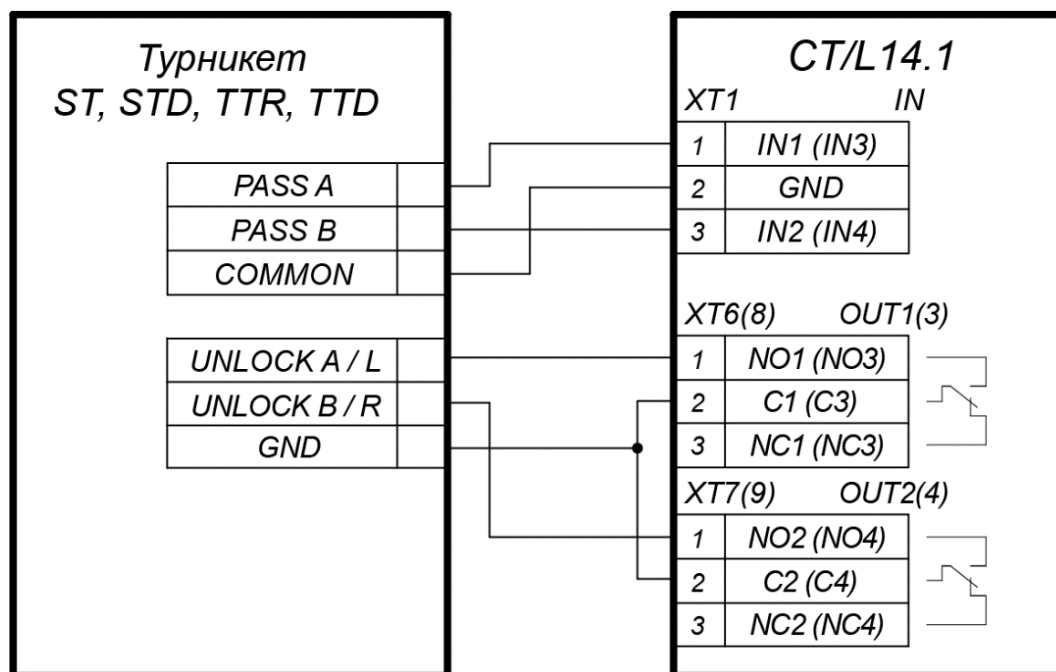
Турникет
ST, STD, TTR, TTD

| PASS A | |
|---|---|
| PASS B | |
| COMMON | |

| UNLOCK A / L | |
|---|---|
| UNLOCK B / R | |
| GND | |

CT/L14.1

XT1 IN

| 1 | IN1 (IN3) |
|---|---|
| 2 | GND |
| 3 | IN2 (IN4) |

XT6(8) OUT1(3)

| 1 | NO1 (NO3) |
|---|---|
| 2 | C1 (C3) |
| 3 | NC1 (NC3) |

XT7(9) OUT2(4)

| 1 | NO2 (NO4) |
|---|---|
| 2 | C2 (C4) |
| 3 | NC2 (NC4) |